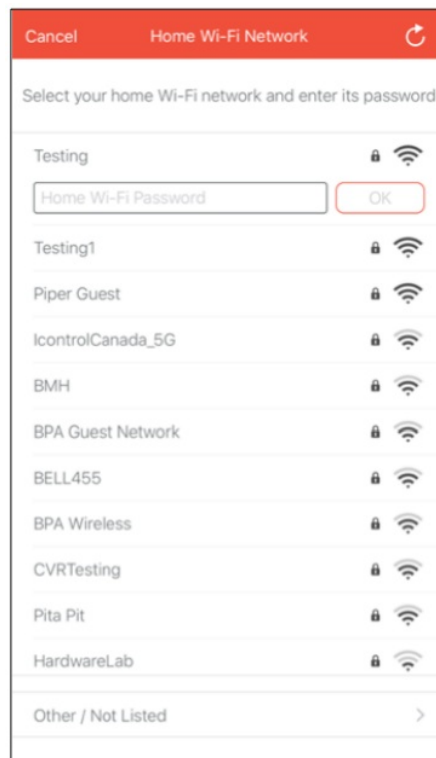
Cancel Home Wi-Fi Network

Select your home Wi-Fi network and enter its password

Testing

Home Wi-Fi Password

OK

Testing1

Piper Guest

IcontrolCanada_5G

BMH

BPA Guest Network

BELL455

BPA Wireless

CVRTesting

Pita Pit

HardwareLab

Other / Not Listed